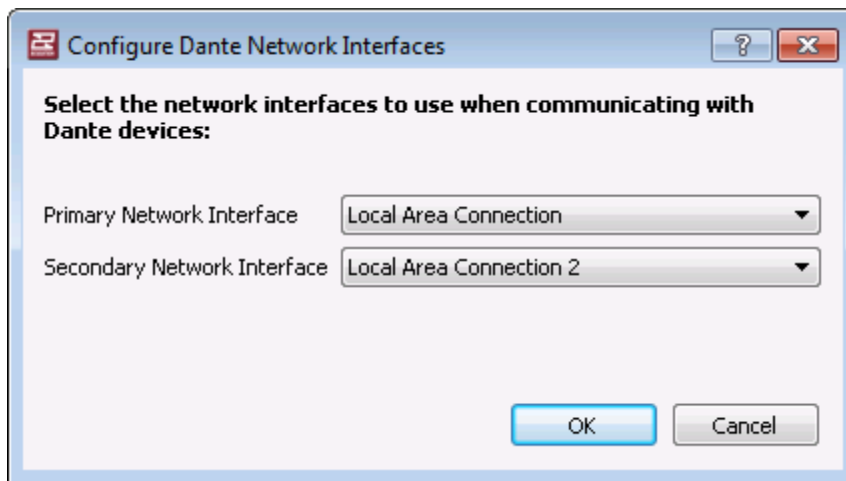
Configure Dante Network Interfaces

?

Select the network interfaces to use when communicating with Dante devices:

Primary Network Interface
Local Area Connection

Secondary Network Interface
Local Area Connection 2

OK

Cancel